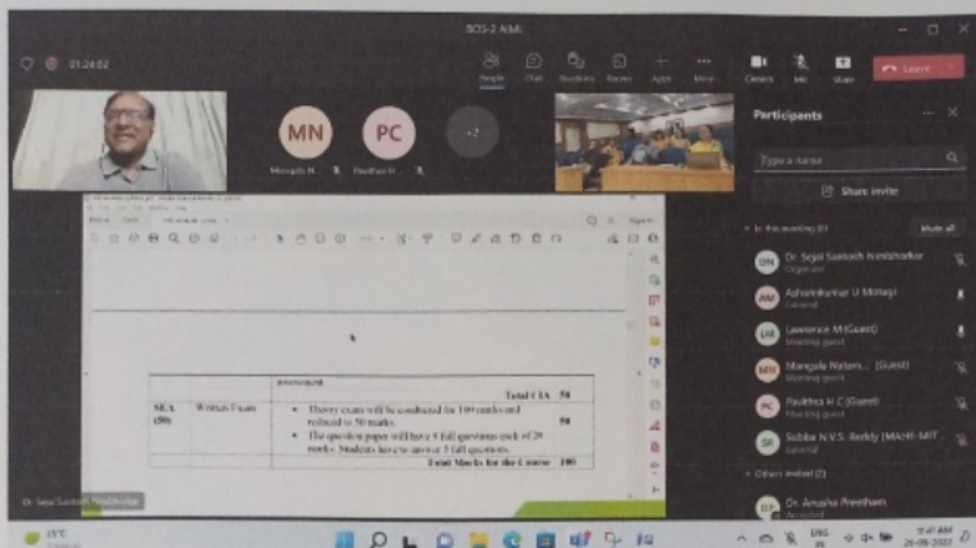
BOS-2 AIML

01:24:02

People Chat Reactions Rooms Apps More Camera Mic Share Leave

MN PC +2

Mangala N... Pavithra H...

Participants

Type a name

Share invite

In this meeting (8) Mute all

DN Dr. Sejal Santosh Nimbhorkar Organizer

AM Ashwinkumar U Mohagi External

LM Lawrence M(Guest) Meeting guest

MN Mangala Natara... (Guest) Meeting guest

PC Pavithra H C(Guest) Meeting guest

SR Subba N.V.S. Reddy (MAHE-MIT... External

Others invited (2)

DP Dr. Anusha Preetham Accepted

| | | assessment | |
|---|---|---|---|
| | | Total CIA | 50 |
| SEA (50) | Written Exam | • Theory exam will be conducted for 100 marks and reduced to 50 marks. • The question paper will have 8 full questions each of 20 marks. Students have to answer 5 full questions. | 50 |
| | | Total Marks for the Course | 100 |

Dr. Sejal Santosh Nimbhorkar

25°C

ENG IN 11:41 AM 26-08-2022